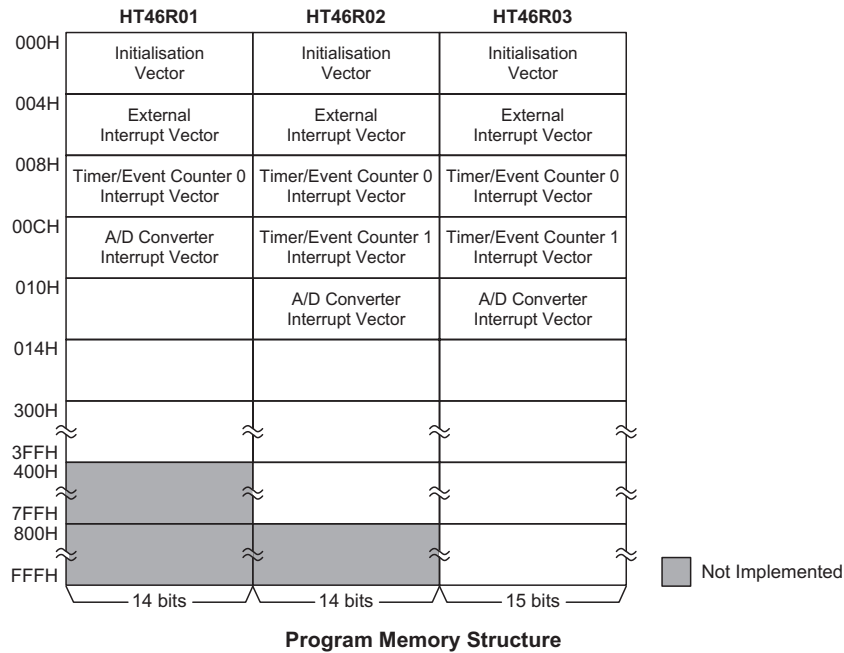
| | HT46R01 | HT46R02 | HT46R03 |
|---|---|---|---|
| 000H | Initialisation Vector | Initialisation Vector | Initialisation Vector |
| 004H | External Interrupt Vector | External Interrupt Vector | External Interrupt Vector |
| 008H | Timer/Event Counter 0 Interrupt Vector | Timer/Event Counter 0 Interrupt Vector | Timer/Event Counter 0 Interrupt Vector |
| 00CH | A/D Converter Interrupt Vector | Timer/Event Counter 1 Interrupt Vector | Timer/Event Counter 1 Interrupt Vector |
| 010H | | A/D Converter Interrupt Vector | A/D Converter Interrupt Vector |
| 014H | | | |
| 300H | | | |
| 3FFH | | | |
| 400H | | | |
| 7FFH | | | |
| 800H | | | |
| FFFH | | | |
| | 14 bits | 14 bits | 15 bits |

Not Implemented

Program Memory Structure